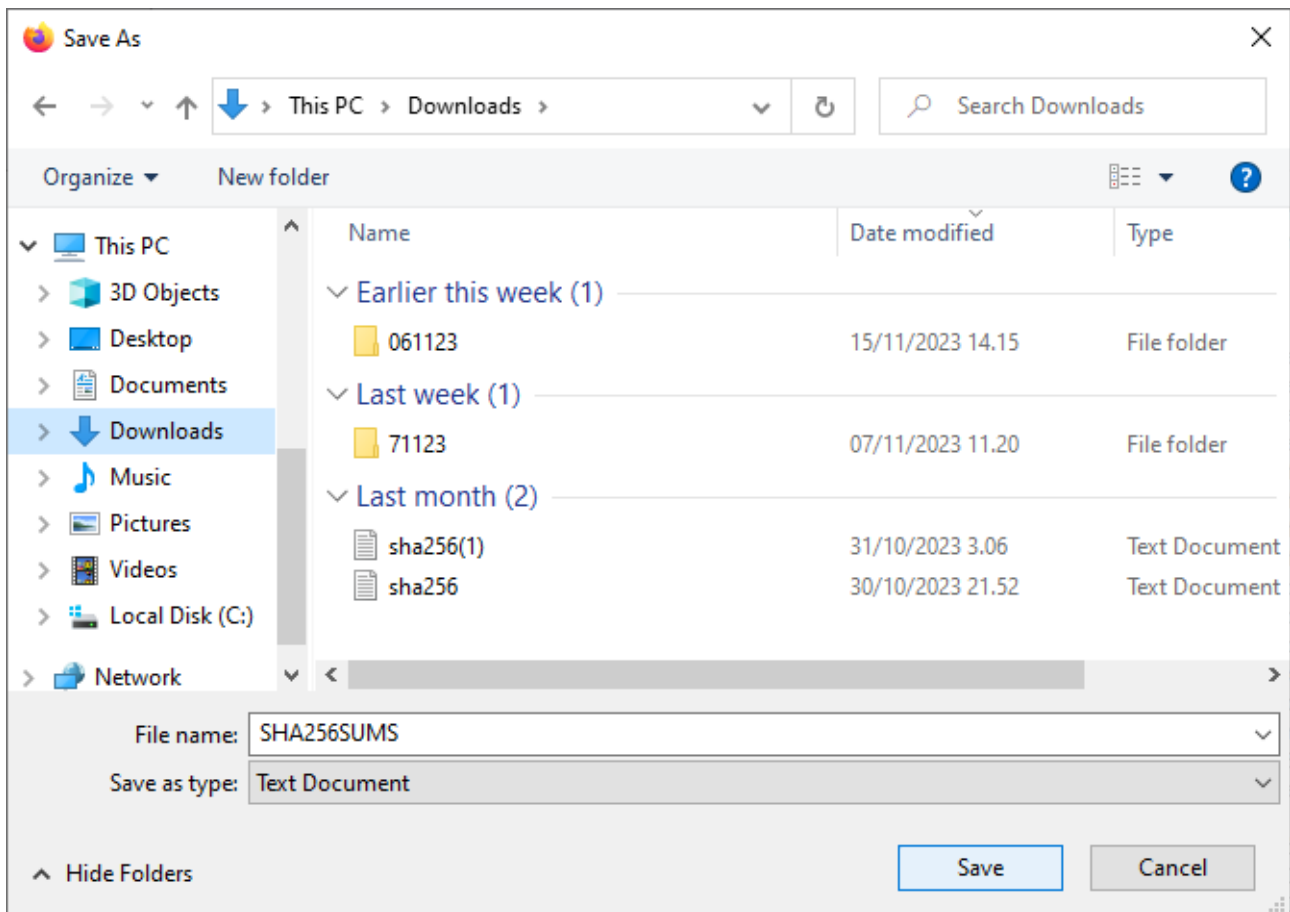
Save As

This PC > Downloads >

Search Downloads

Organize ▾
New folder

This PC
3D Objects
Desktop
Documents
Downloads
Music
Pictures
Videos
Local Disk (C:)
Network

| Name | Date modified | Type |
|---|---|---|
| Earlier this week (1) | | |
| 061123 | 15/11/2023 14.15 | File folder |
| Last week (1) | | |
| 71123 | 07/11/2023 11.20 | File folder |
| Last month (2) | | |
| sha256(1) | 31/10/2023 3.06 | Text Document |
| sha256 | 30/10/2023 21.52 | Text Document |

File name: SHA256SUMS
Save as type: Text Document

Hide Folders
Save
Cancel